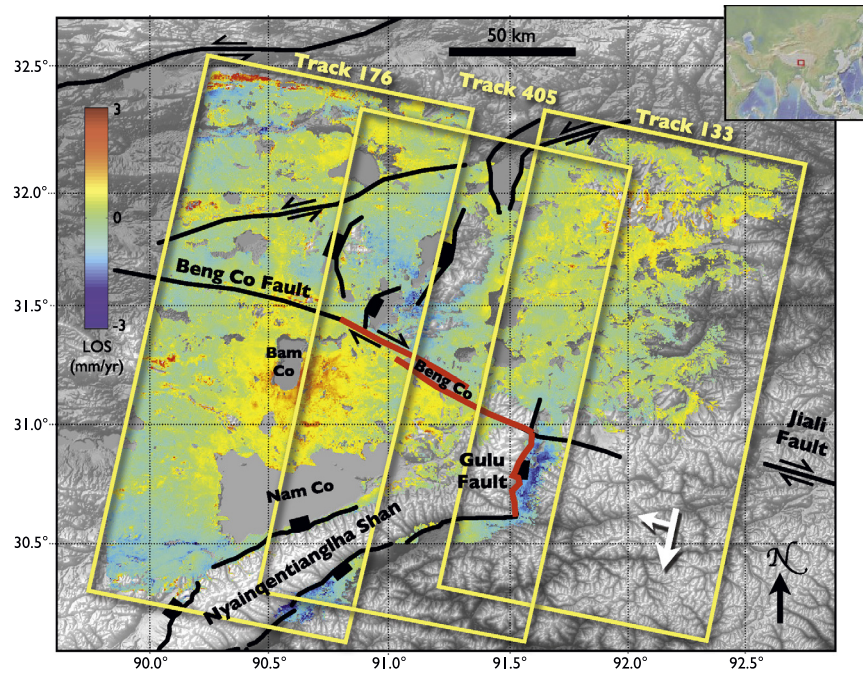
50 km

Track 176

Track 405

Track 133

3

0

-3

LOS (mm/yr)

Beng Co Fault

Bam Co

Beng Co

Gulu Fault

Jiali Fault

Nam Co

Nyainqentianglha Shan

N

32.5°

32.0°

31.5°

31.0°

30.5°

90.0°

90.5°

91.0°

91.5°

92.0°

92.5°